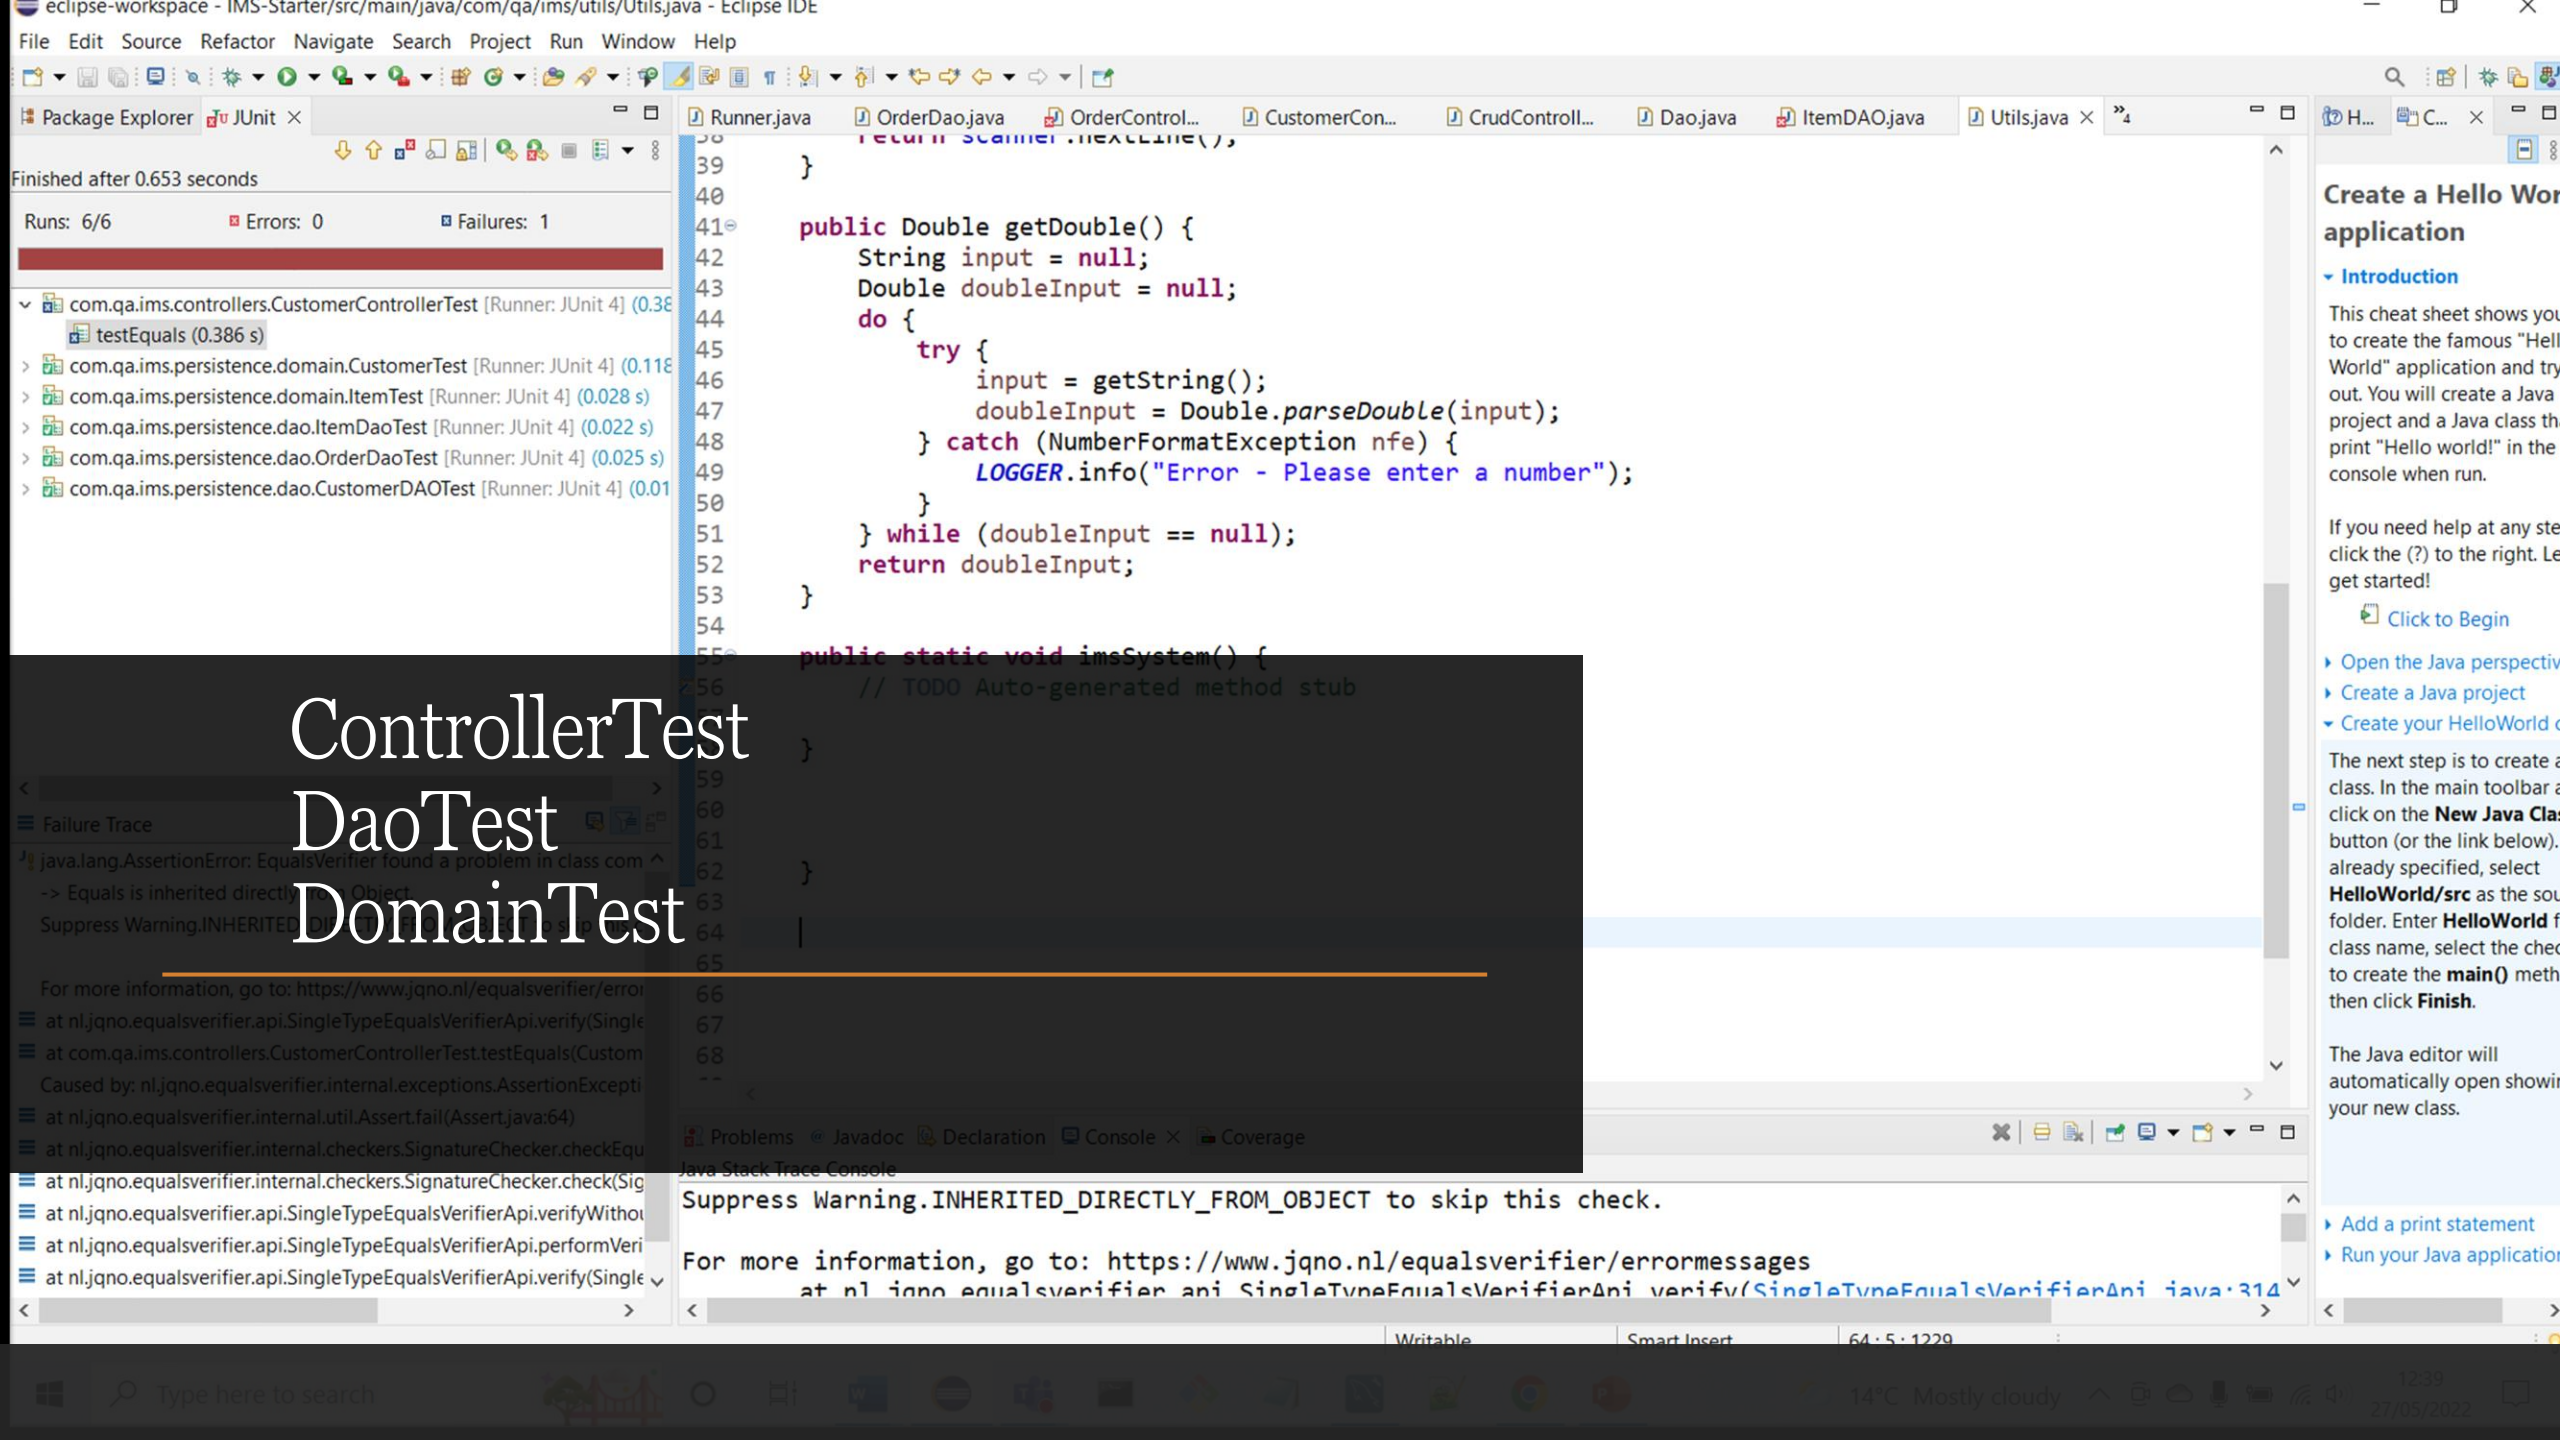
eclipse-workspace - IMS-Starter/src/main/java/com/qa/ims/utils/Utils.java - Eclipse IDE

File Edit Source Refactor Navigate Search Project Run Window Help

Package Explorer JUnit

Finished after 0.653 seconds

Runs: 6/6 Errors: 0 Failures: 1

com.qa.ims.controllers.CustomerControllerTest [Runner: JUnit 4] (0.38
testEquals (0.386 s)
com.qa.ims.persistence.domain.CustomerTest [Runner: JUnit 4] (0.118
com.qa.ims.persistence.domain.ItemTest [Runner: JUnit 4] (0.028 s)
com.qa.ims.persistence.dao.ItemDaoTest [Runner: JUnit 4] (0.022 s)
com.qa.ims.persistence.dao.OrderDaoTest [Runner: JUnit 4] (0.025 s)
com.qa.ims.persistence.dao.CustomerDAOTest [Runner: JUnit 4] (0.01

Failure Trace
java.lang.AssertionError: EqualsVerifier found a problem in class com
-> Equals is inherited directly from Object
Suppress Warning.INHERITED_DIRECTLY_FROM_OBJECT to skip

For more information, go to: https://www.jqno.nl/equalsverifier/error
at nl.jqno.equalsverifier.api.SingleTypeEqualsVerifierApi.verify(Single
at com.qa.ims.controllers.CustomerControllerTest.testEquals(Custom
Caused by: nl.jqno.equalsverifier.internal.exceptions.AssertionExcepti
at nl.jqno.equalsverifier.internal.util.Assert.fail(Assert.java:64)
at nl.jqno.equalsverifier.internal.checkers.SignatureChecker.checkEqu
at nl.jqno.equalsverifier.internal.checkers.SignatureChecker.check(Sig
at nl.jqno.equalsverifier.api.SingleTypeEqualsVerifierApi.verifyWithou
at nl.jqno.equalsverifier.api.SingleTypeEqualsVerifierApi.performVeri
at nl.jqno.equalsverifier.api.SingleTypeEqualsVerifierApi.verify(Single

Runner.java OrderDao.java OrderControl... CustomerCon... CrudControll... Dao.java ItemDAO.java Utils.java

39 }
40
41 public Double getDouble() {
42 String input = null;
43 Double doubleInput = null;
44 do {
45 try {
46 input = getString();
47 doubleInput = Double.parseDouble(input);
48 } catch (NumberFormatException nfe) {
49 LOGGER.info("Error - Please enter a number");
50 }
51 } while (doubleInput == null);
52 return doubleInput;
53 }
54
55 public static void imsSystem() {
56 // TODO Auto-generated method stub
58 }
59
60
61
62 }
63
64
65
66
67
68

ControllerTest
DaoTest
DomainTest

Problems Javadoc Declaration Console Coverage
Java Stack Trace Console
Suppress Warning.INHERITED_DIRECTLY_FROM_OBJECT to skip this check.

For more information, go to: https://www.jqno.nl/equalsverifier/errormessages
at nl.jqno.equalsverifier.api.SingleTypeEqualsVerifierApi.verify(SingleTypeEqualsVerifierApi.java:314

Writable Smart Insert 64 : 5 : 1229

H... C...
Create a Hello World application
Introduction
This cheat sheet shows you to create the famous "Hello World" application and try out. You will create a Java project and a Java class that print "Hello world!" in the console when run.

If you need help at any step click the (?) to the right. Let get started!
Click to Begin
Open the Java perspective
Create a Java project
Create your HelloWorld c
The next step is to create a class. In the main toolbar click on the New Java Class button (or the link below). already specified, select HelloWorld/src as the sou folder. Enter HelloWorld f class name, select the chec to create the main() meth then click Finish.

The Java editor will automatically open showi your new class.
Add a print statement
Run your Java application

Type here to search 14°C Mostly cloudy